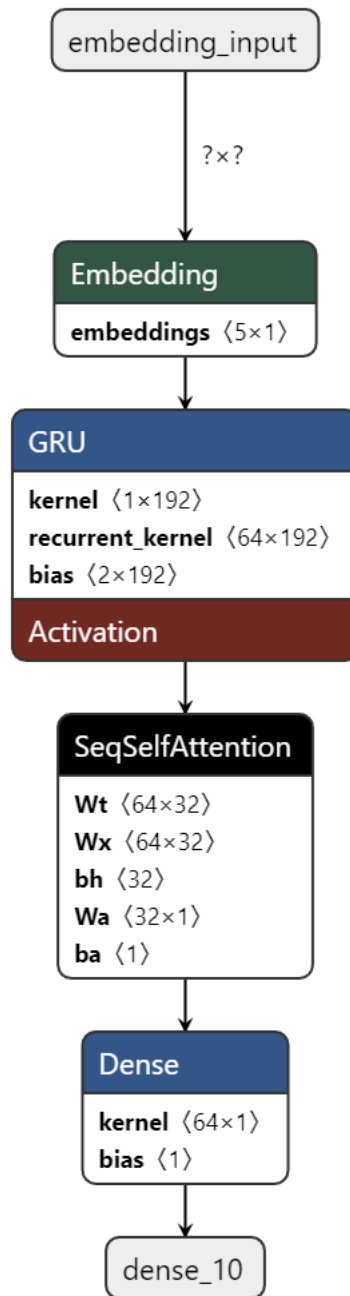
embedding_input

?×?

Embedding

**embeddings** ⟨5×1⟩

GRU

**kernel** ⟨1×192⟩
**recurrent_kernel** ⟨64×192⟩
**bias** ⟨2×192⟩

Activation

SeqSelfAttention

**Wt** ⟨64×32⟩
**Wx** ⟨64×32⟩
**bh** ⟨32⟩
**Wa** ⟨32×1⟩
**ba** ⟨1⟩

Dense

**kernel** ⟨64×1⟩
**bias** ⟨1⟩

dense_10